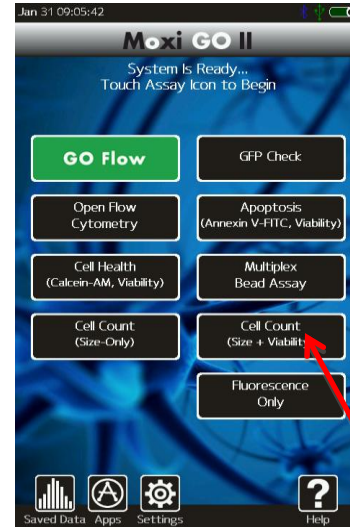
Jan 31 09:05:42

Moxi GO II

System Is Ready...
Touch Assay Icon to Begin

GO Flow

GFP Check

Open Flow Cytometry

Apoptosis (Annexin V-FITC, Viability)

Cell Health (Calcein-AM, Viability)

Multiplex Bead Assay

Cell Count (Size-Only)

Cell Count (Size + Viability)

Fluorescence Only

Saved Data

Apps

Settings

Help